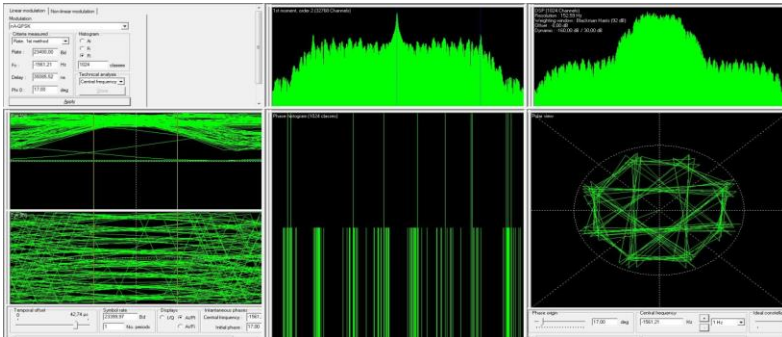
Linear modulation | Non-linear modulation

Modulation
pi/4-QPSK

Criteria measured
Rate : fist method
Rate : 23400,00 Bd
Fc : -1561,21 Hz
Delay : 26595,62 ms
Phi 0 : 17,00 deg

Histogram
1024 classes

Technical analysis
Central frequency

Apply

1st moment, order 2 (32768 Channels)

DSP (1024 Channels)
Resolution : 152,59 Hz
Weighting window : Blackman Harris (92 dB)
Offset : 0,00 dB
Dynamic : -160,00 dB / 30,00 dB

Phase histogram (1024 classes)

Polar view

Temporal offset
0
42,74 µs

Symbol rate
23399,97 Bd
1 Nb. periods

Display
I/Q
Ar/Ph
Ar/Ph

Instantaneous phase
Central frequency
Initial phase 17,00

Phase origin
17,00 deg

Central frequency
-1561,21 Hz
1 Hz

Ideal constellation